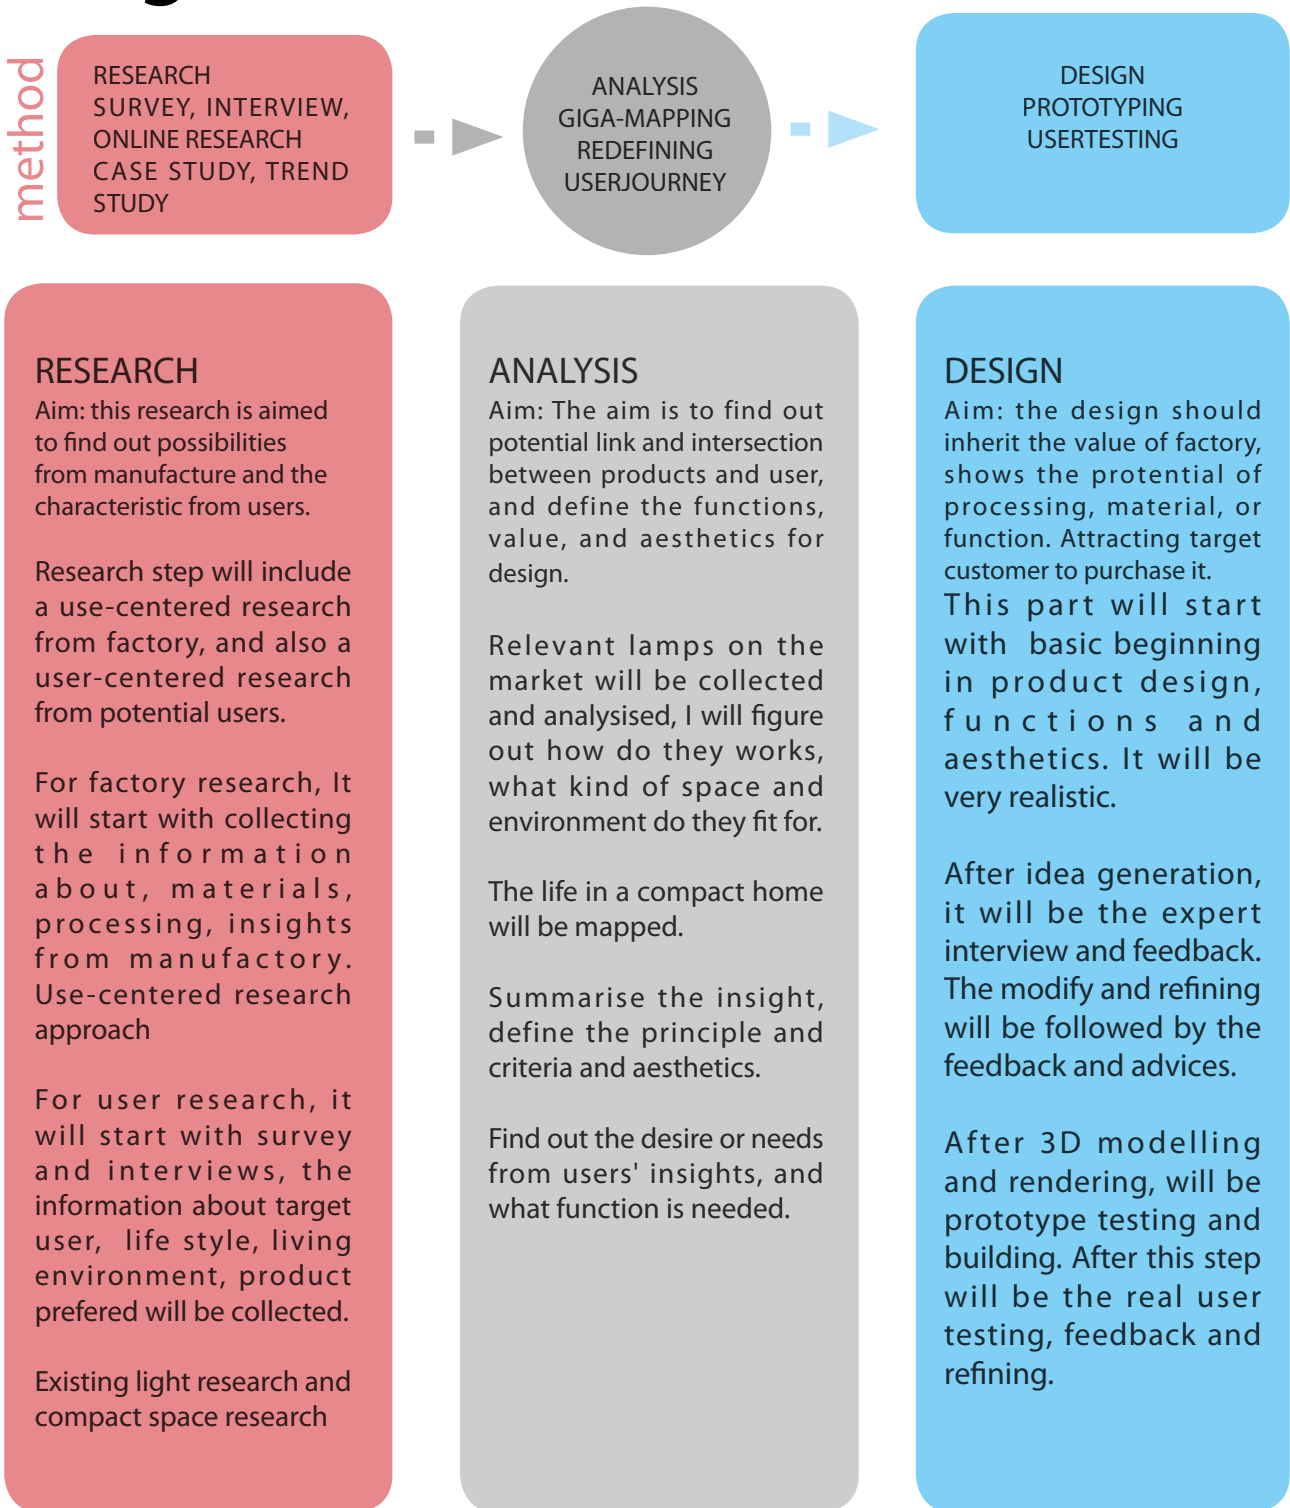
method

RESEARCH
SURVEY, INTERVIEW,
ONLINE RESEARCH
CASE STUDY, TREND
STUDY

ANALYSIS
GIGA-MAPPING
REDEFINING
USERJOURNEY

DESIGN
PROTOTYPING
USERTESTING

RESEARCH
Aim: this research is aimed to find out possibilities from manufacture and the characteristic from users.

Research step will include a use-centered research from factory, and also a user-centered research from potential users.

For factory research, It will start with collecting the information about, materials, processing, insights from manufactory. Use-centered research approach

For user research, it will start with survey and interviews, the information about target user, life style, living environment, product prefered will be collected.

Existing light research and compact space research

ANALYSIS
Aim: The aim is to find out potential link and intersection between products and user, and define the functions, value, and aesthetics for design.

Relevant lamps on the market will be collected and analysised, I will figure out how do they works, what kind of space and environment do they fit for.

The life in a compact home will be mapped.

Summarise the insight, define the principle and criteria and aesthetics.

Find out the desire or needs from users' insights, and what function is needed.

DESIGN
Aim: the design should inherit the value of factory, shows the protential of processing, material, or function. Attracting target customer to purchase it.
This part will start with basic beginning in product design, functions and aesthetics. It will be very realistic.

After idea generation, it will be the expert interview and feedback. The modify and refining will be followed by the feedback and advices.

After 3D modelling and rendering, will be prototype testing and building. After this step will be the real user testing, feedback and refining.